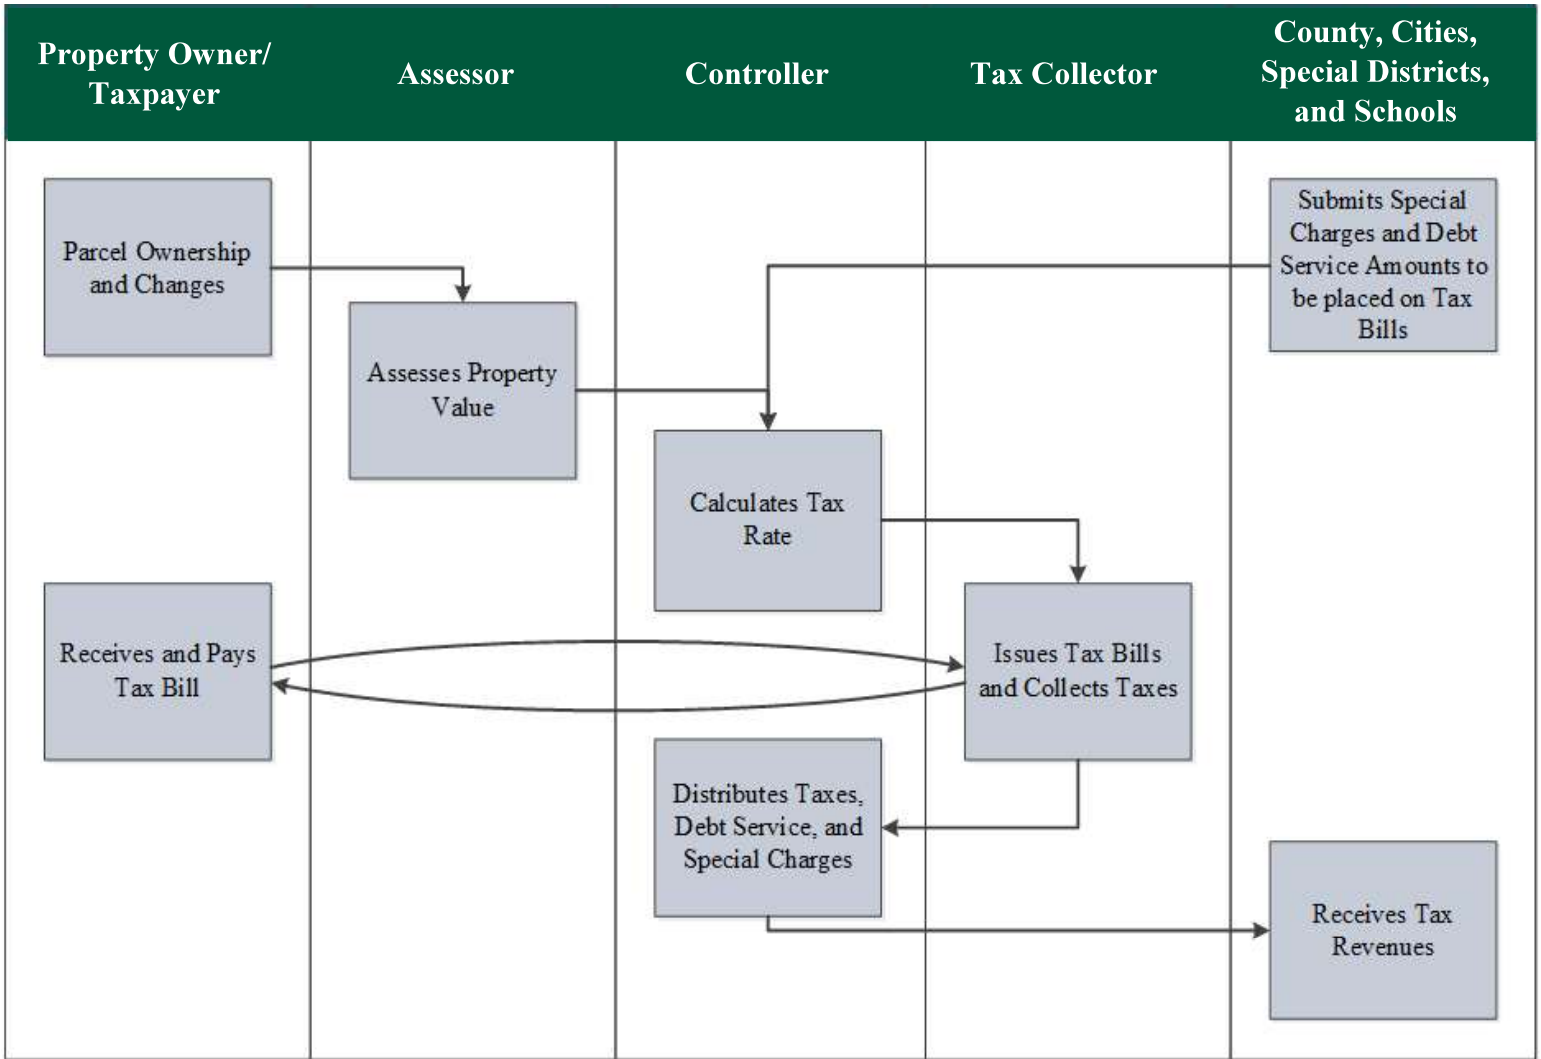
Property Owner/ Taxpayer

Assessor

Controller

Tax Collector

County, Cities, Special Districts, and Schools

Parcel Ownership and Changes

Submits Special Charges and Debt Service Amounts to be placed on Tax Bills

Assesses Property Value

Calculates Tax Rate

Receives and Pays Tax Bill

Issues Tax Bills and Collects Taxes

Distributes Taxes, Debt Service, and Special Charges

Receives Tax Revenues